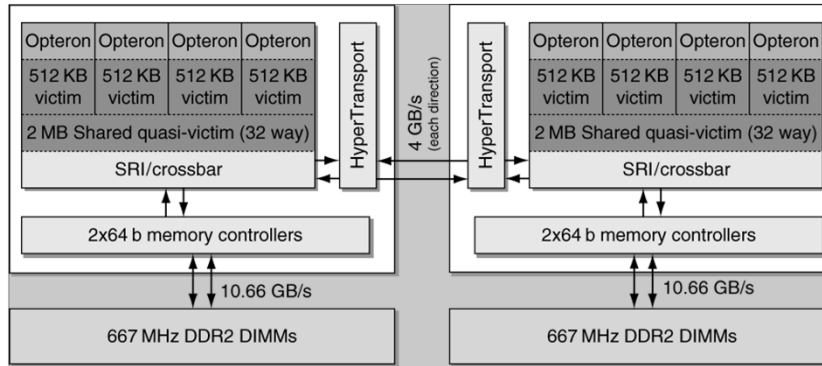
| Opteron | Opteron | Opteron | Opteron |
|---|---|---|---|
| 512 KB victim | 512 KB victim | 512 KB victim | 512 KB victim |

2 MB Shared quasi-victim (32 way)

SRI/crossbar

HyperTransport

4 GB/s (each direction)

HyperTransport

| Opteron | Opteron | Opteron | Opteron |
|---|---|---|---|
| 512 KB victim | 512 KB victim | 512 KB victim | 512 KB victim |

2 MB Shared quasi-victim (32 way)

SRI/crossbar

2x64 b memory controllers

10.66 GB/s

667 MHz DDR2 DIMMs

2x64 b memory controllers

10.66 GB/s

667 MHz DDR2 DIMMs